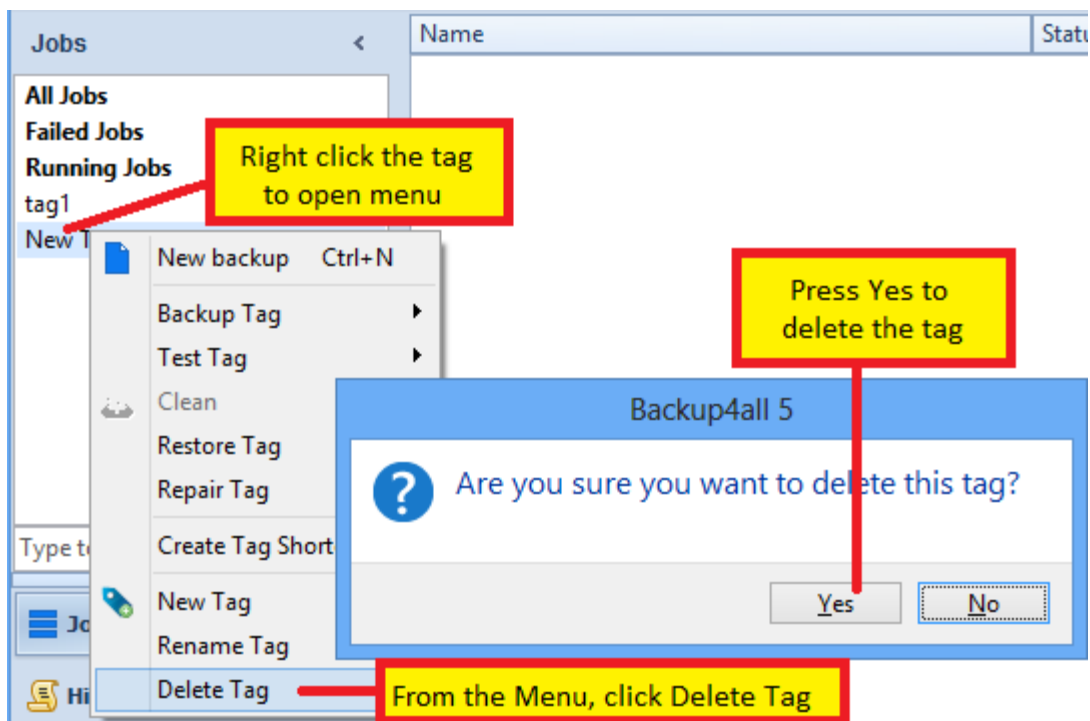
Jobs

All Jobs
Failed Jobs
Running Jobs
tag1
New T

Type t

Jo

Hi

Name | Statu

Right click the tag to open menu

New backup Ctrl+N
Backup Tag
Test Tag
Clean
Restore Tag
Repair Tag
Create Tag Short
New Tag
Rename Tag
Delete Tag

Press Yes to delete the tag

Backup4all 5

Are you sure you want to delete this tag?

Yes No

From the Menu, click Delete Tag